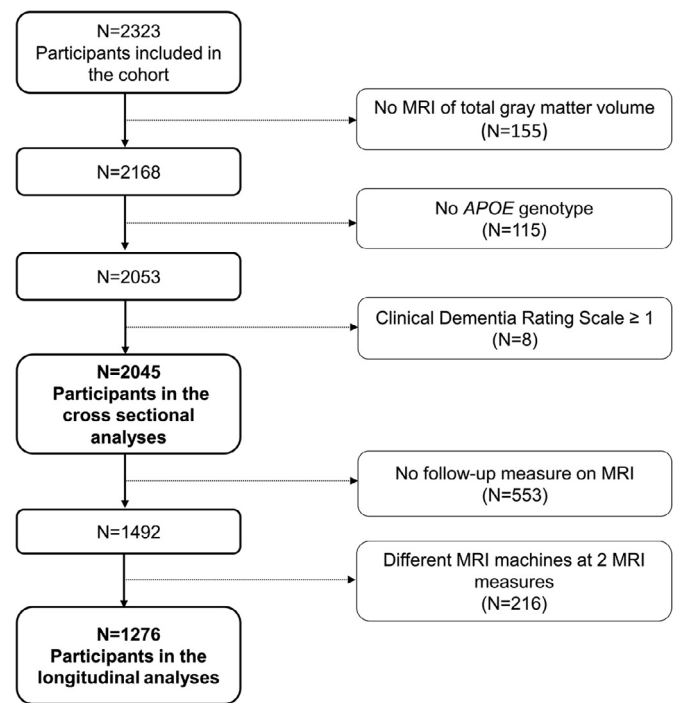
N=2323
Participants included in the cohort

No MRI of total gray matter volume
(N=155)

N=2168

No *APOE* genotype
(N=115)

N=2053

Clinical Dementia Rating Scale ≥ 1
(N=8)

**N=2045**
**Participants in the cross sectional analyses**

No follow-up measure on MRI
(N=553)

N=1492

Different MRI machines at 2 MRI measures
(N=216)

**N=1276**
**Participants in the longitudinal analyses**